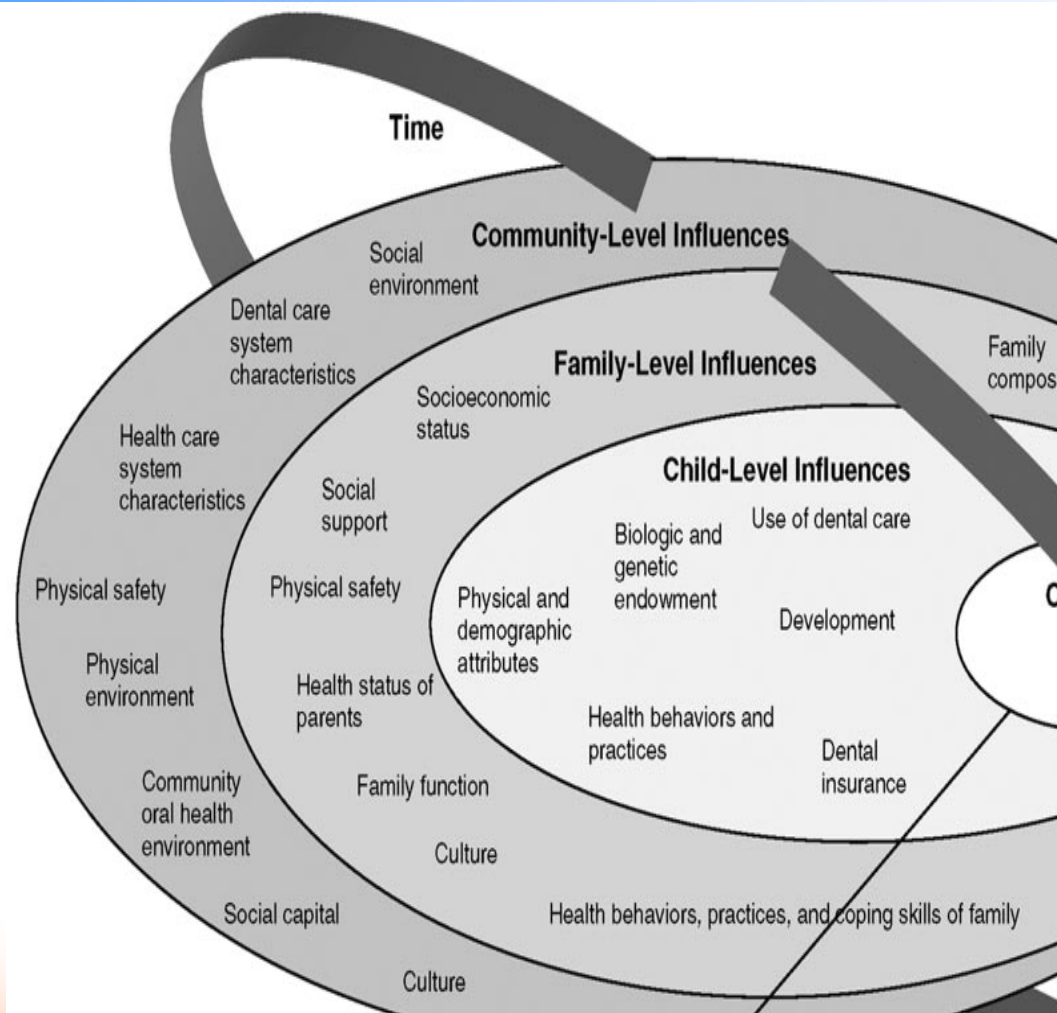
Time

Community-Level Influences

Social environment

Dental care system characteristics

Health care system characteristics

Physical safety

Physical environment

Community oral health environment

Social capital

Culture

Family-Level Influences

Family compos

Socioeconomic status

Social support

Physical safety

Health status of parents

Family function

Culture

Health behaviors, practices, and coping skills of family

Child-Level Influences

Biologic and genetic endowment

Use of dental care

Physical and demographic attributes

Development

Health behaviors and practices

Dental insurance

C